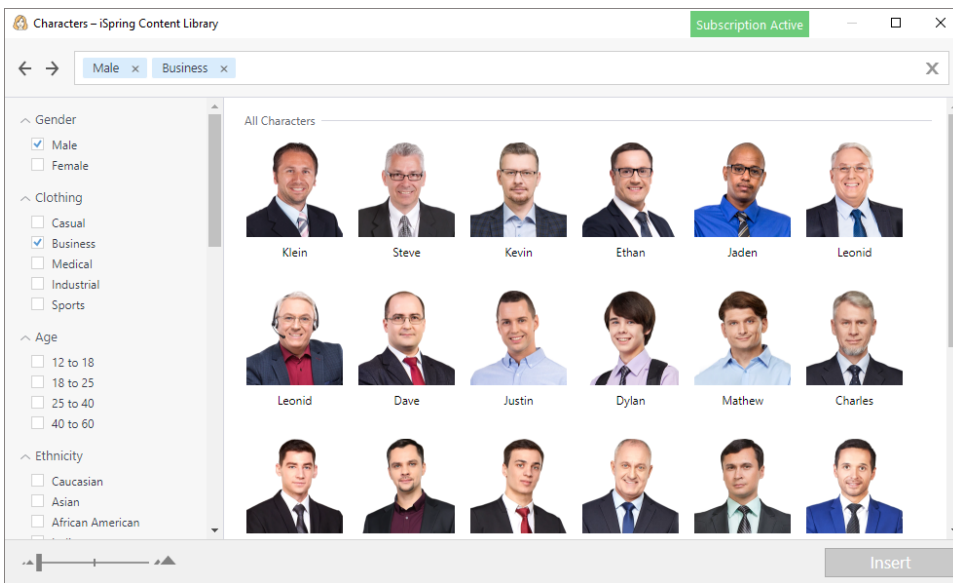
Characters – iSpring Content Library

Subscription Active

Male ×
Business ×

Gender
Male
Female

Clothing
Casual
Business
Medical
Industrial
Sports

Age
12 to 18
18 to 25
25 to 40
40 to 60

Ethnicity
Caucasian
Asian
African American
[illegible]

All Characters

Klein
Steve
Kevin
Ethan
Jaden
Leonid

Leonid
Dave
Justin
Dylan
Mathew
Charles

Insert